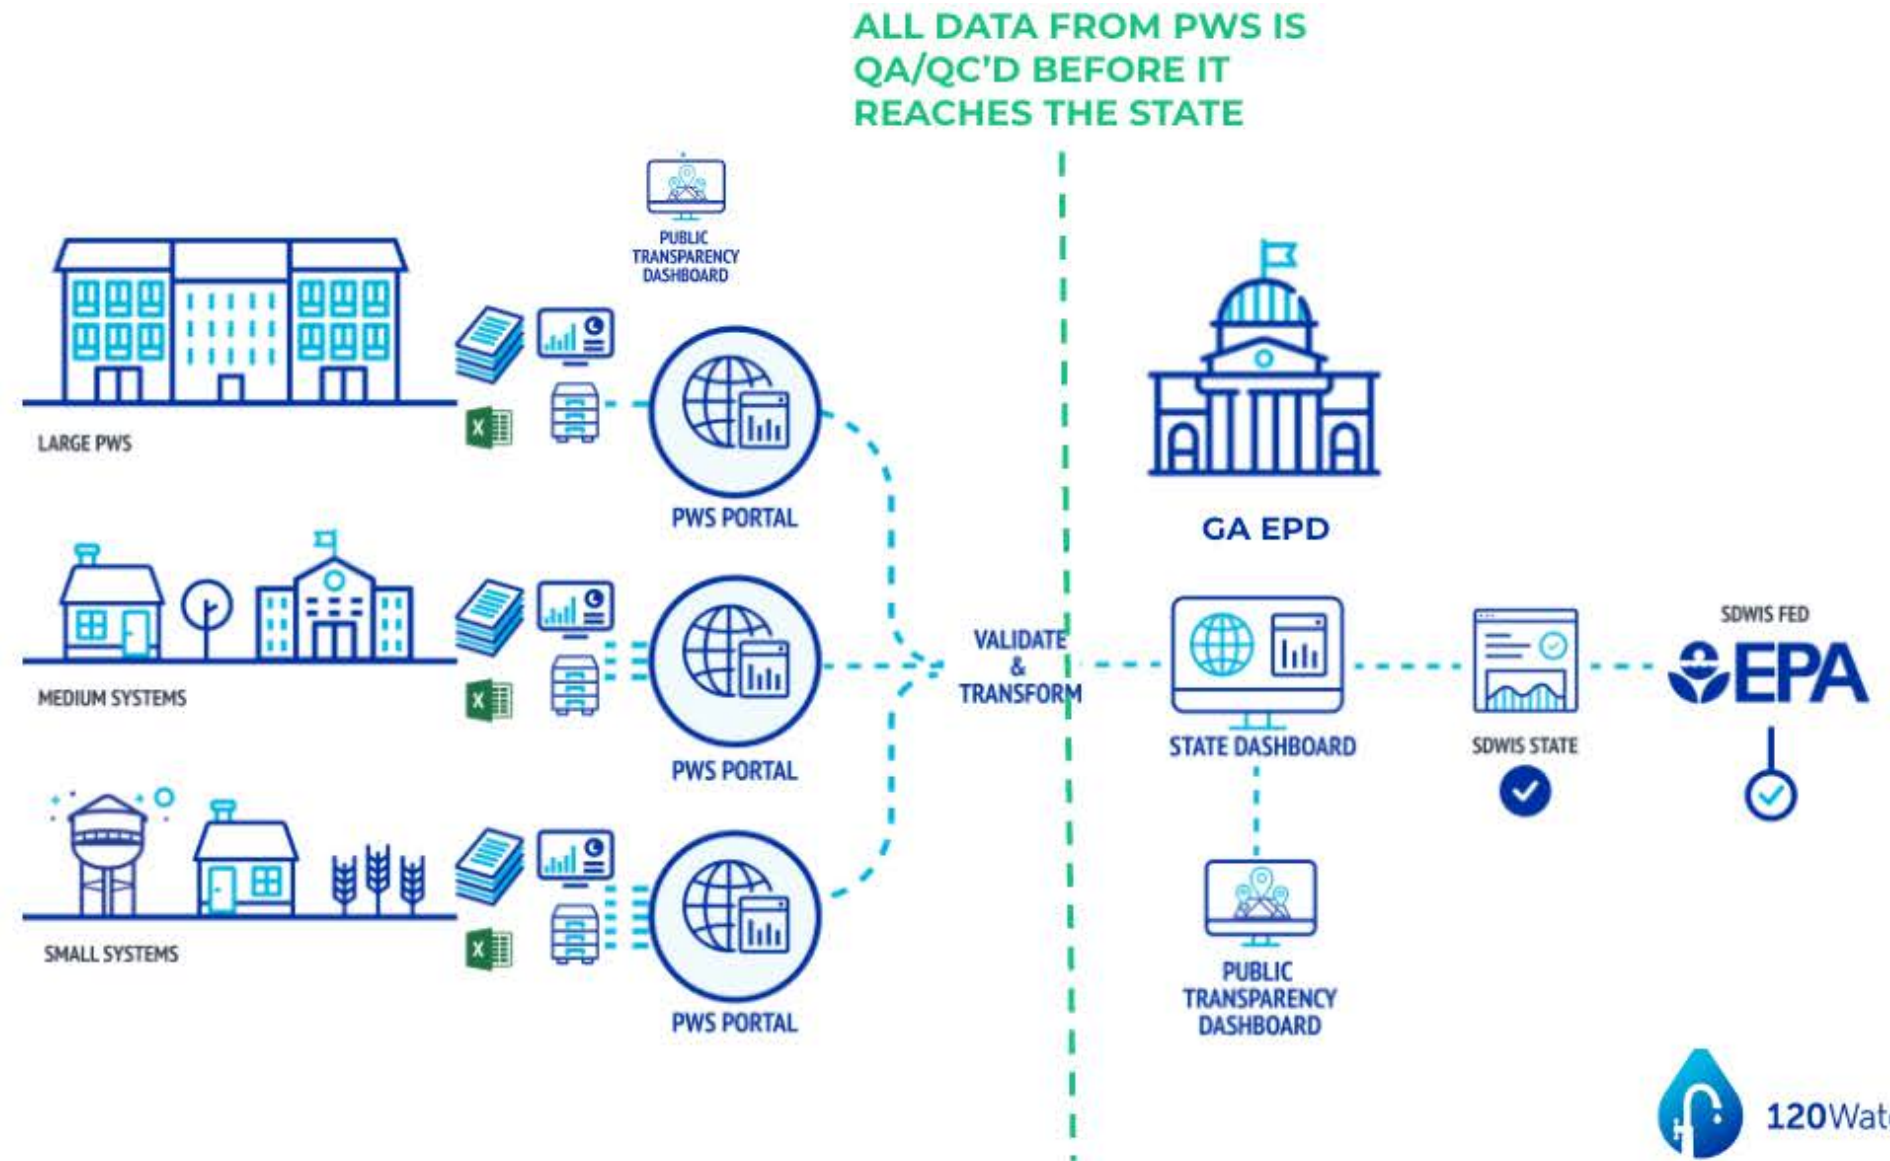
ALL DATA FROM PWS IS QA/QC'D BEFORE IT REACHES THE STATE

PUBLIC TRANSPARENCY DASHBOARD

LARGE PWS

PWS PORTAL

GA EPD

MEDIUM SYSTEMS

PWS PORTAL

VALIDATE & TRANSFORM

STATE DASHBOARD

SDWIS STATE

SDWIS FED

EPA

SMALL SYSTEMS

PWS PORTAL

PUBLIC TRANSPARENCY DASHBOARD

120Wat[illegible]